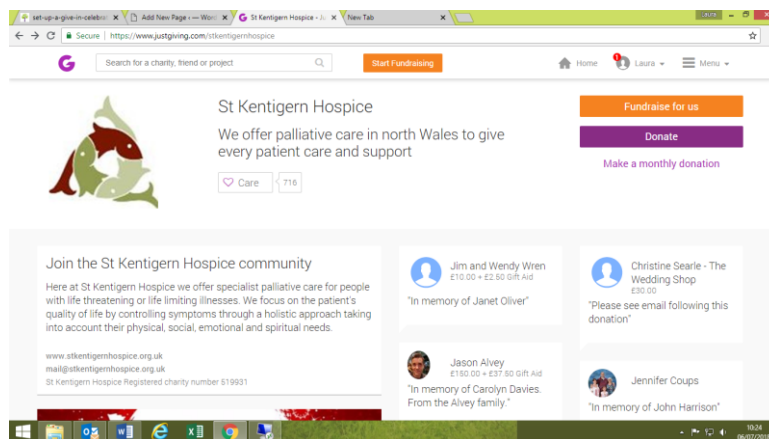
set-up-a-give-in-celebra ×
Add New Page ‹ — Word ×
St Kentigern Hospice - Ju ×
New Tab ×

Secure | https://www.justgiving.com/stkentigernhospice

Search for a charity, friend or project
Start Fundraising
Home
Laura
Menu

St Kentigern Hospice
We offer palliative care in north Wales to give every patient care and support
Care 716

Fundraise for us
Donate
Make a monthly donation

Join the St Kentigern Hospice community
Here at St Kentigern Hospice we offer specialist palliative care for people with life threatening or life limiting illnesses. We focus on the patient's quality of life by controlling symptoms through a holistic approach taking into account their physical, social, emotional and spiritual needs.

www.stkentigernhospice.org.uk
mail@stkentigernhospice.org.uk
St Kentigern Hospice Registered charity number 519931

Jim and Wendy Wren
£10.00 + £2.50 Gift Aid
"In memory of Janet Oliver"

Christine Searle - The Wedding Shop
£30.00
"Please see email following this donation"

Jason Alvey
£150.00 + £37.50 Gift Aid
"In memory of Carolyn Davies. From the Alvey family."

Jennifer Coups
"In memory of John Harrison"

10:24
06/07/2018